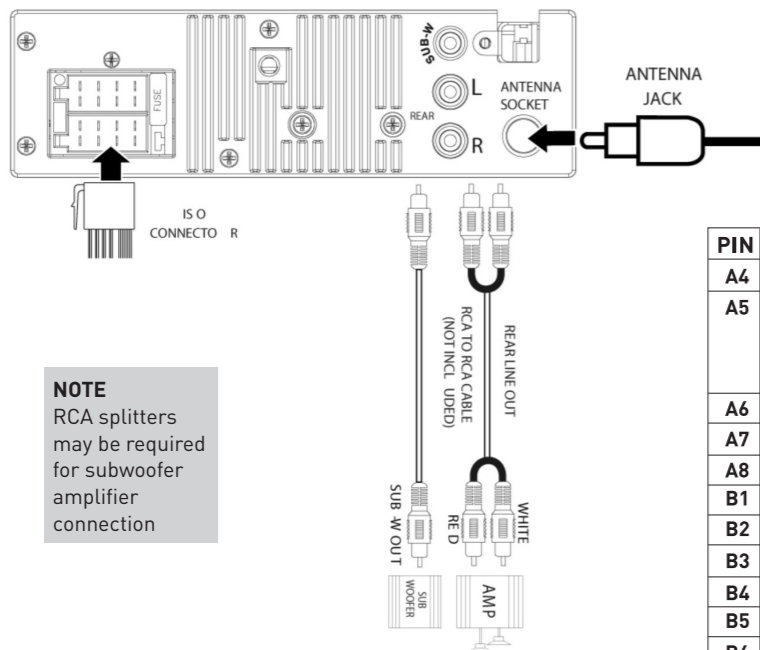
SUB-W

L

REAR

R

FUSE

ANTENNA SOCKET

ANTENNA JACK

IS O CONNECTO R

RCA TO RCA CABLE (NOT INCL UDED)

REAR LINE OUT

SUB -W OUT

RE D

WHITE

SUB WOOFER

AMP

NOTE
RCA splitters may be required for subwoofer amplifier connection

| PIN |
|---|
| A4 |
| A5 |
| A6 |
| A7 |
| A8 |
| B1 |
| B2 |
| B3 |
| B4 |
| B5 |
| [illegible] |